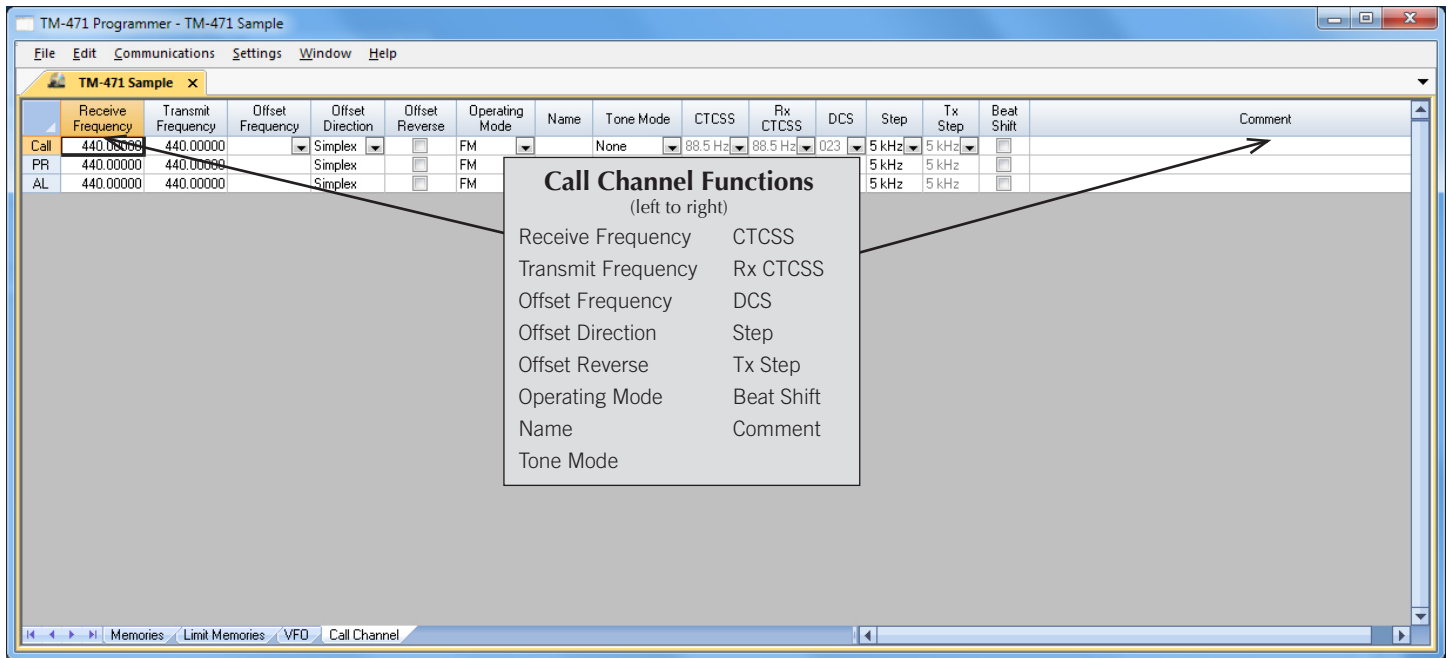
TM-471 Programmer - TM-471 Sample

File Edit Communications Settings Window Help

TM-471 Sample ×

| | Receive Frequency | Transmit Frequency | Offset Frequency | Offset Direction | Offset Reverse | Operating Mode | Name | Tone Mode | CTCSS | Rx CTCSS | DCS | Step | Tx Step | Beat Shift | Comment |
|---|---|---|---|---|---|---|---|---|---|---|---|---|---|---|---|
| Call | 440.00000 | 440.00000 | | Simplex | | FM | | None | 88.5 Hz | 88.5 Hz | 023 | 5 kHz | 5 kHz | | |
| PR | 440.00000 | 440.00000 | | Simplex | | FM | | | | | | 5 kHz | 5 kHz | | |
| AL | 440.00000 | 440.00000 | | Simplex | | FM | | | | | | 5 kHz | 5 kHz | | |

Call Channel Functions
(left to right)

Receive Frequency
Transmit Frequency
Offset Frequency
Offset Direction
Offset Reverse
Operating Mode
Name
Tone Mode

CTCSS
Rx CTCSS
DCS
Step
Tx Step
Beat Shift
Comment

Memories Limit Memories VFO Call Channel